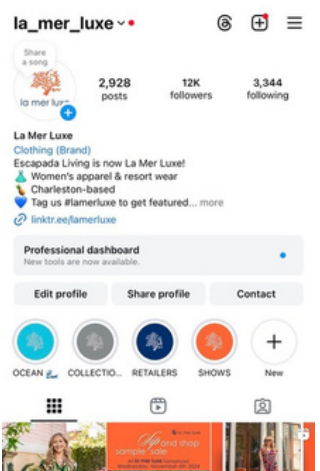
la_mer_luxe

Share a song

la mer luxe

2,928
posts

12K
followers

3,344
following

La Mer Luxe
Clothing (Brand)
Escapada Living is now La Mer Luxe!
👗 Women's apparel & resort wear
📍 Charleston-based
💙 Tag us #lamerluxe to get featured... more
linktr.ee/lamerluxe

Professional dashboard
New tools are now available.

Edit profile
Share profile
Contact

OCEAN
COLLECTIO...
RETAILERS
SHOWS
New

sip and shop
sample sale